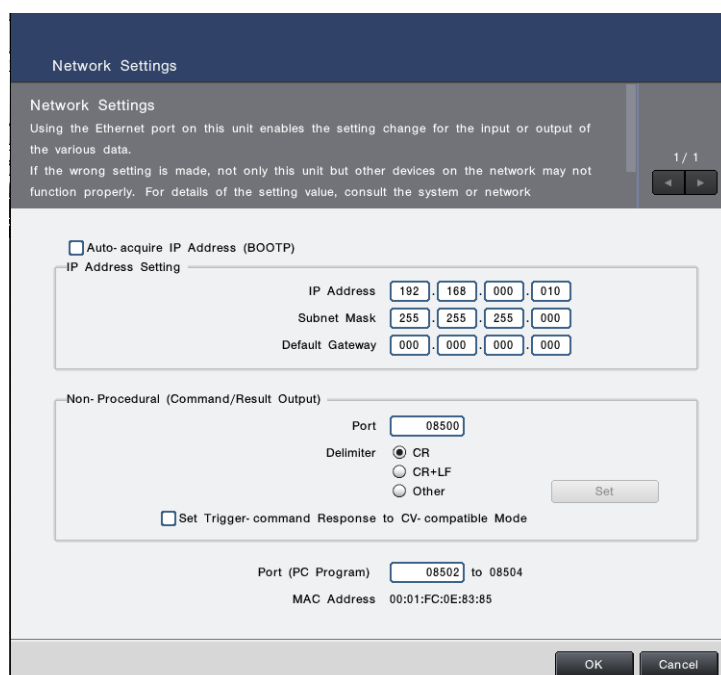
Network Settings

Network Settings
Using the Ethernet port on this unit enables the setting change for the input or output of the various data.
If the wrong setting is made, not only this unit but other devices on the network may not function properly. For details of the setting value, consult the system or network

1 / 1

Auto- acquire IP Address (BOOTP)

IP Address Setting
IP Address 192 . 168 . 000 . 010
Subnet Mask 255 . 255 . 255 . 000
Default Gateway 000 . 000 . 000 . 000

Non- Procedural (Command/Result Output)
Port 08500
Delimiter CR
CR+LF
Other
Set
Set Trigger- command Response to CV- compatible Mode

Port (PC Program) 08502 to 08504
MAC Address 00:01:FC:0E:83:85

OK Cancel